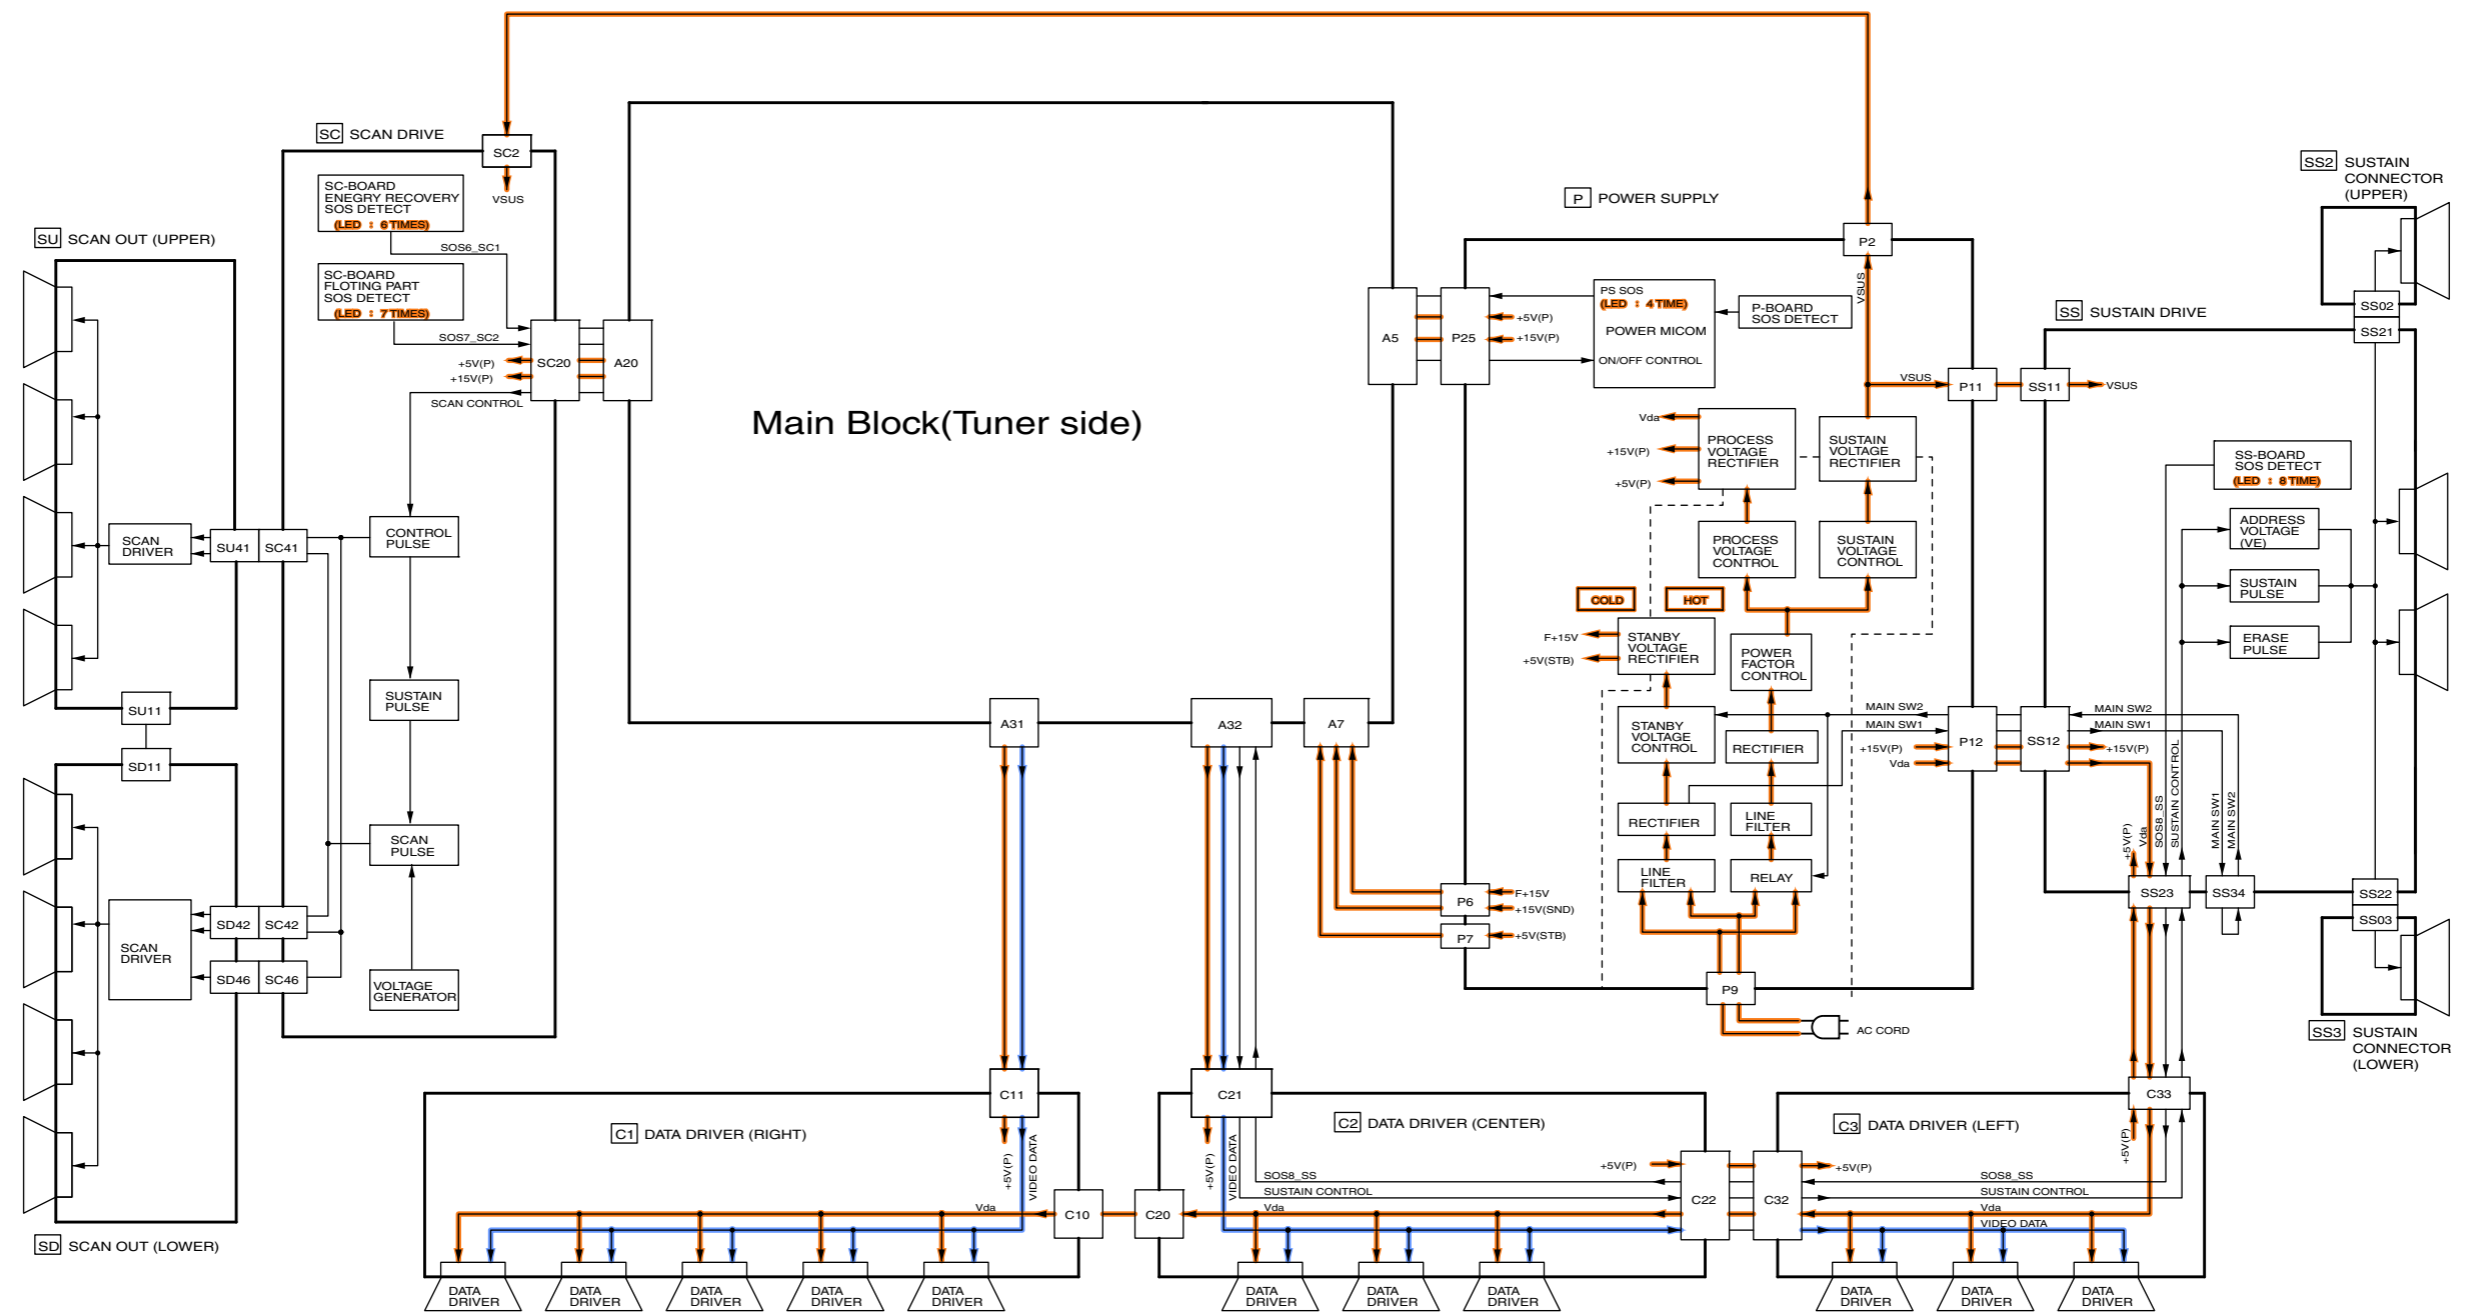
SC SCAN DRIVE

SC2

VSUS

SC-BOARD
ENEGRY RECOVERY
SOS DETECT
(LED : 6 TIMES)

SOS6_SC1

SC-BOARD
FLOTING PART
SOS DETECT
(LED : 7 TIMES)

SOS7_SC2

+5V(P)
+15V(P)

SC20

A20

SCAN CONTROL

SU SCAN OUT (UPPER)

SCAN DRIVER

SU41

SC41

CONTROL PULSE

SUSTAIN PULSE

SCAN PULSE

VOLTAGE GENERATOR

SU11

SD11

SCAN DRIVER

SD42

SC42

SD46

SC46

SD SCAN OUT (LOWER)

Main Block(Tuner side)

A31

A32

A7

P POWER SUPPLY

P2

A5

P25

+5V(P)
+15V(P)

PS SOS
(LED : 4 TIME)
POWER MICOM
ON/OFF CONTROL

P-BOARD SOS DETECT

VSUS

VSUS

P11

SS11

VSUS

Vda
+15V(P)
+5V(P)

PROCESS VOLTAGE RECTIFIER

SUSTAIN VOLTAGE RECTIFIER

PROCESS VOLTAGE CONTROL

SUSTAIN VOLTAGE CONTROL

COLD

HOT

F+15V
+5V(STB)

STANBY VOLTAGE RECTIFIER

POWER FACTOR CONTROL

STANBY VOLTAGE CONTROL

RECTIFIER

RECTIFIER

LINE FILTER

LINE FILTER

RELAY

MAIN SW2
MAIN SW1
+15V(P)
Vda

P12

SS12

P6

F+15V
+15V(SND)

P7

+5V(STB)

P9

AC CORD

SS2 SUSTAIN CONNECTOR (UPPER)

SS02

SS21

SS SUSTAIN DRIVE

SS-BOARD SOS DETECT
(LED : 8 TIME)

ADDRESS VOLTAGE (VE)

SUSTAIN PULSE

ERASE PULSE

MAIN SW2
MAIN SW1
+15V(P)

+5V(P)
Vda
SOS8_SS
SUSTAIN CONTROL
MAIN SW1
MAIN SW2

SS23

SS34

SS22

SS03

SS3 SUSTAIN CONNECTOR (LOWER)

C11

C1 DATA DRIVER (RIGHT)

+5V(P)
VIDEO DATA

Vda

C10

C20

C21

C2 DATA DRIVER (CENTER)

+5V(P)
VIDEO DATA

SOS8_SS
SUSTAIN CONTROL
Vda

+5V(P)

C22

C32

+5V(P)

C33

C3 DATA DRIVER (LEFT)

+5V(P)

SOS8_SS
SUSTAIN CONTROL
Vda
VIDEO DATA

DATA DRIVER
DATA DRIVER
DATA DRIVER
DATA DRIVER
DATA DRIVER
DATA DRIVER
DATA DRIVER
DATA DRIVER
DATA DRIVER
DATA DRIVER
DATA DRIVER